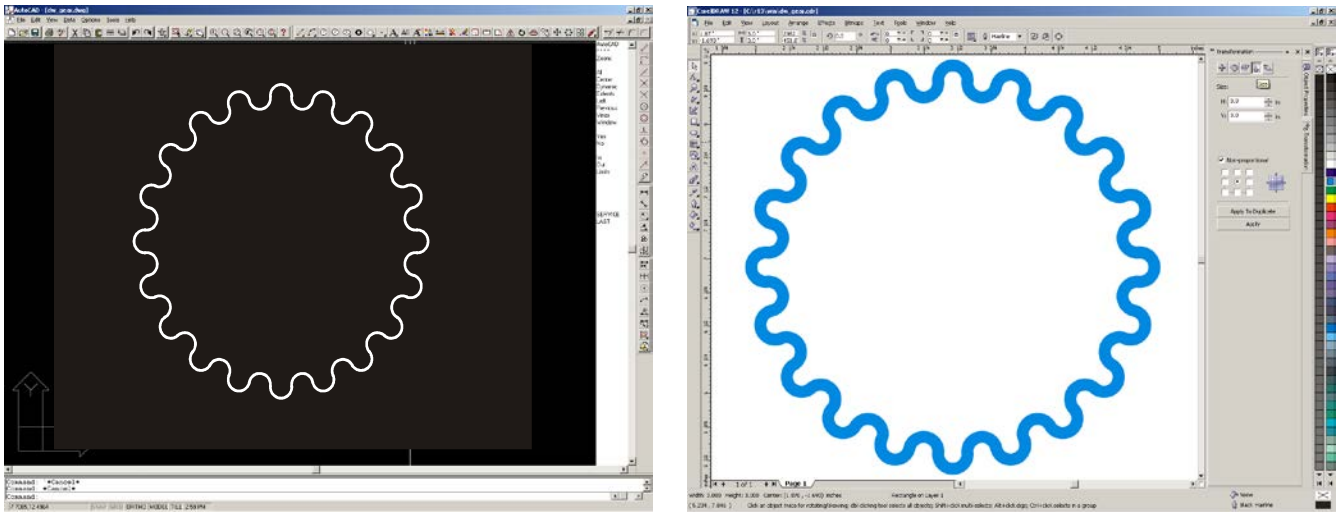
AutoCAD - [dw_gear.dwg]
File Edit View Draw Options Tools Help
AutoCAD
* * * *
Zoom:
All
Center
Dynamic
Extents
Left
Previous
Vmax
Window
Pan
Redraw
SERVICE
LAST
Command: *Cancel*
Command: *Cancel*
Command:
SNAP GRID ORTHO MODEL TILE 2:58 PM

CorelDRAW 12 - [C:\...\dw_gear.cdr]
File Edit View Layout Arrange Effects Bitmaps Text Tools Window Help
Transformation
Size:
H: 0.0
V: 0.0
Non-proportional
Apply To Duplicate
Apply
Object Properties
Transformation
1 of 1 Page 1
Rectangle on Layer 1
Click an object twice for rotating/skewing; dbl-clicking tool selects all objects; Shift+click multi-selects; Alt+click digs; Ctrl+click selects in a group
None
Hairline